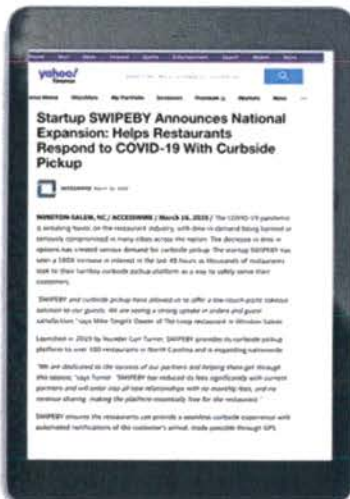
yahoo! finance

Startup SWIPEBY Announces National Expansion: Helps Restaurants Respond to COVID-19 With Curbside Pickup

SWIPEBY

WINSTON-SALEM, NC / ACCESSWIRE / March 16, 2020 / The COVID-19 pandemic is wreaking havoc on the restaurant industry, with dine-in demand being banned or seriously compromised in many cities across the nation. The decrease in dine-in options has created serious demand for curbside pickup. The startup SWIPEBY has seen a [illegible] increase in interest in the last 48 hours as thousands of restaurants look to their turnkey curbside pickup platform as a way to safely serve their customers.

"SWIPEBY and curbside pickup have allowed us to offer a low-touch point takeout solution to our guests. We are seeing a strong uptake in orders and guest satisfaction," says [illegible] Owner of The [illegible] restaurant in Winston-Salem.

Launched in 2019 by founder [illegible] Turner, SWIPEBY provides its curbside pickup platform to over 100 restaurants in North Carolina and is expanding nationwide.

"We are dedicated to the success of our partners and helping them get through this season," says Turner. "SWIPEBY has reduced its fees significantly with current partners and will enter into all new relationships with no monthly fees, and no revenue sharing, making the platform essentially free for the restaurant."

SWIPEBY ensures the restaurants can provide a seamless curbside experience with automated notifications of the customer's arrival, made possible through GPS.